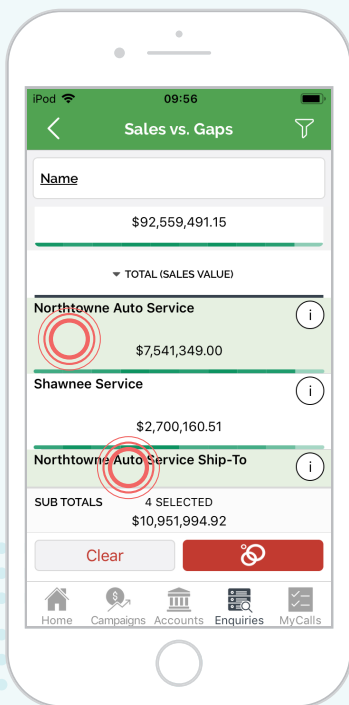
iPod
09:56

Sales vs. Gaps

Name

$92,559,491.15

▼ TOTAL (SALES VALUE)

Northtowne Auto Service
$7,541,349.00

Shawnee Service
$2,700,160.51

Northtowne Auto Service Ship-To

SUB TOTALS 4 SELECTED
$10,951,994.92

Clear

Home Campaigns Accounts Enquiries MyCalls